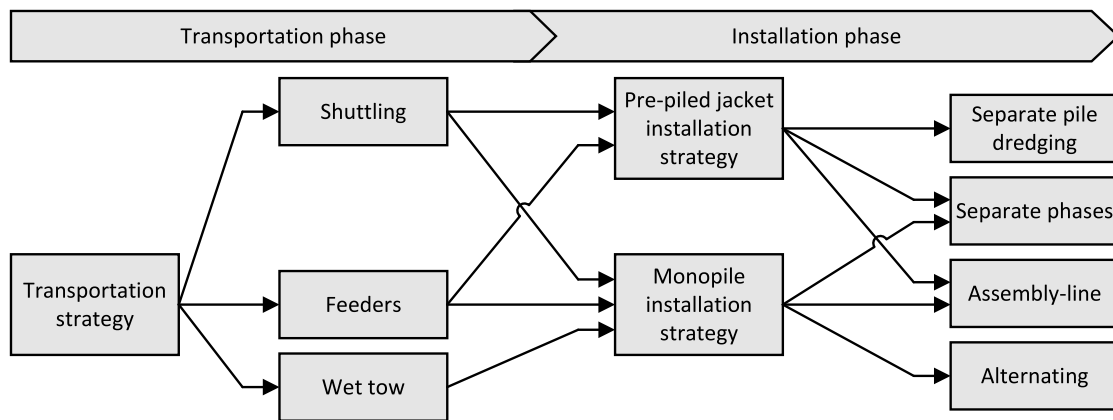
Transportation phase

Installation phase

Transportation strategy

Shuttling

Feeders

Wet tow

Pre-piled jacket installation strategy

Monopile installation strategy

Separate pile dredging

Separate phases

Assembly-line

Alternating